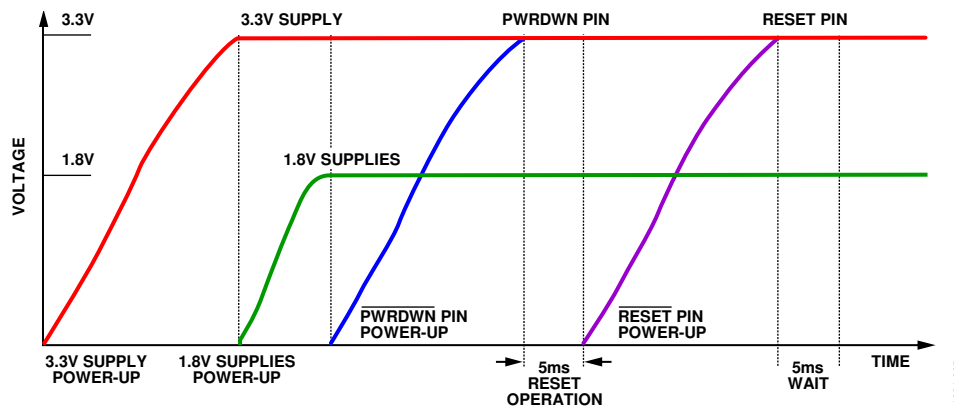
3.3V
3.3V SUPPLY
PWRDWN PIN
RESET PIN
1.8V
1.8V SUPPLIES
VOLTAGE
$\overline{\text{PWRDWN}}$ PIN POWER-UP
$\overline{\text{RESET}}$ PIN POWER-UP
3.3V SUPPLY POWER-UP
1.8V SUPPLIES POWER-UP
5ms RESET OPERATION
5ms WAIT
TIME